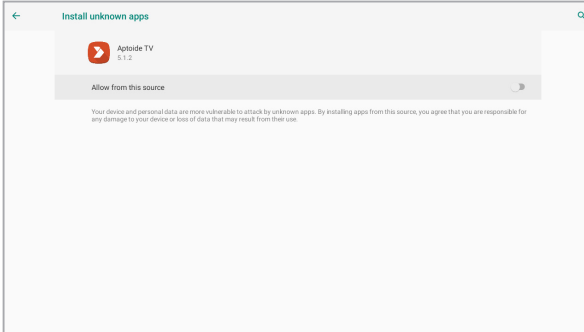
Install unknown apps

Aptoide TV
5.1.2

Allow from this source

Your device and personal data are more vulnerable to attack by unknown apps. By installing apps from this source, you agree that you are responsible for any damage to your device or loss of data that may result from their use.